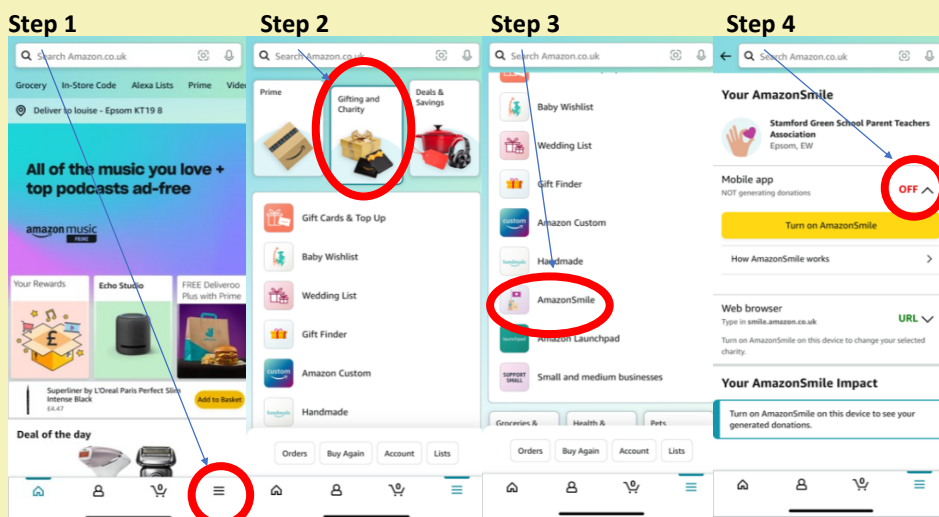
Step 1

Search Amazon.co.uk

Grocery In-Store Code Alexa Lists Prime Vide

Deliver to louise - Epsom KT19 8

All of the music you love + top podcasts ad-free

amazon music PRIME

Your Rewards

Echo Studio

FREE Deliveroo Plus with Prime

Superliner by L'Oreal Paris Perfect Slim Intense Black
£4.47

Add to Basket

Deal of the day

Step 2

Search Amazon.co.uk

Prime

Gifting and Charity

Deals & Savings

Gift Cards & Top Up

Baby Wishlist

Wedding List

Gift Finder

Amazon Custom

Handmade

Orders Buy Again Account Lists

Step 3

Search Amazon.co.uk

Baby Wishlist

Wedding List

Gift Finder

Amazon Custom

Handmade

AmazonSmile

Amazon Launchpad

Small and medium businesses

Groceries & Health & Pets

Orders Buy Again Account Lists

Step 4

Search Amazon.co.uk

Your AmazonSmile

Stamford Green School Parent Teachers Association
Epsom, EW

Mobile app
NOT generating donations

OFF

Turn on AmazonSmile

How AmazonSmile works

Web browser
Type in smile.amazon.co.uk

URL

Turn on AmazonSmile on this device to change your selected charity.

Your AmazonSmile Impact

Turn on AmazonSmile on this device to see your generated donations.